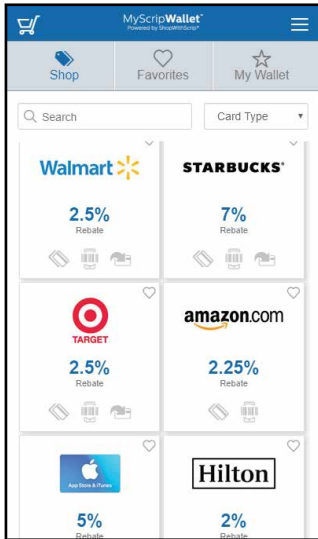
MyScripWallet™
Powered by ShopWithScrip®

Shop
Favorites
My Wallet

Search
Card Type

Walmart

2.5%
Rebate

STARBUCKS®

7%
Rebate

TARGET

2.5%
Rebate

amazon.com

2.25%
Rebate

App Store & iTunes

5%
Rebate

Hilton

2%
Rebate